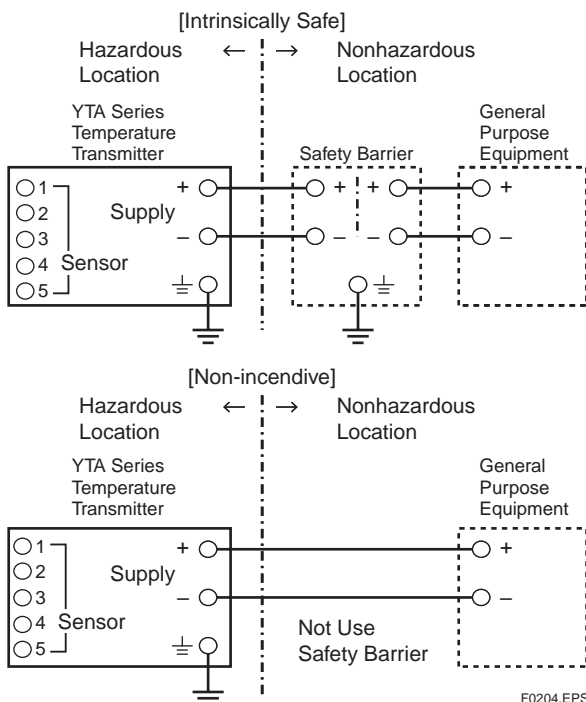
[Intrinsically Safe]

Hazardous Location ← → Nonhazardous Location

YTA Series Temperature Transmitter

Safety Barrier

General Purpose Equipment

1
2
3
4 Sensor
5

Supply

+
–
+
–
+
–
+
–

[Non-incendive]

Hazardous Location ← → Nonhazardous Location

YTA Series Temperature Transmitter

General Purpose Equipment

1
2
3
4 Sensor
5

Supply

+
–
+
–

Not Use Safety Barrier

F0204.EPS